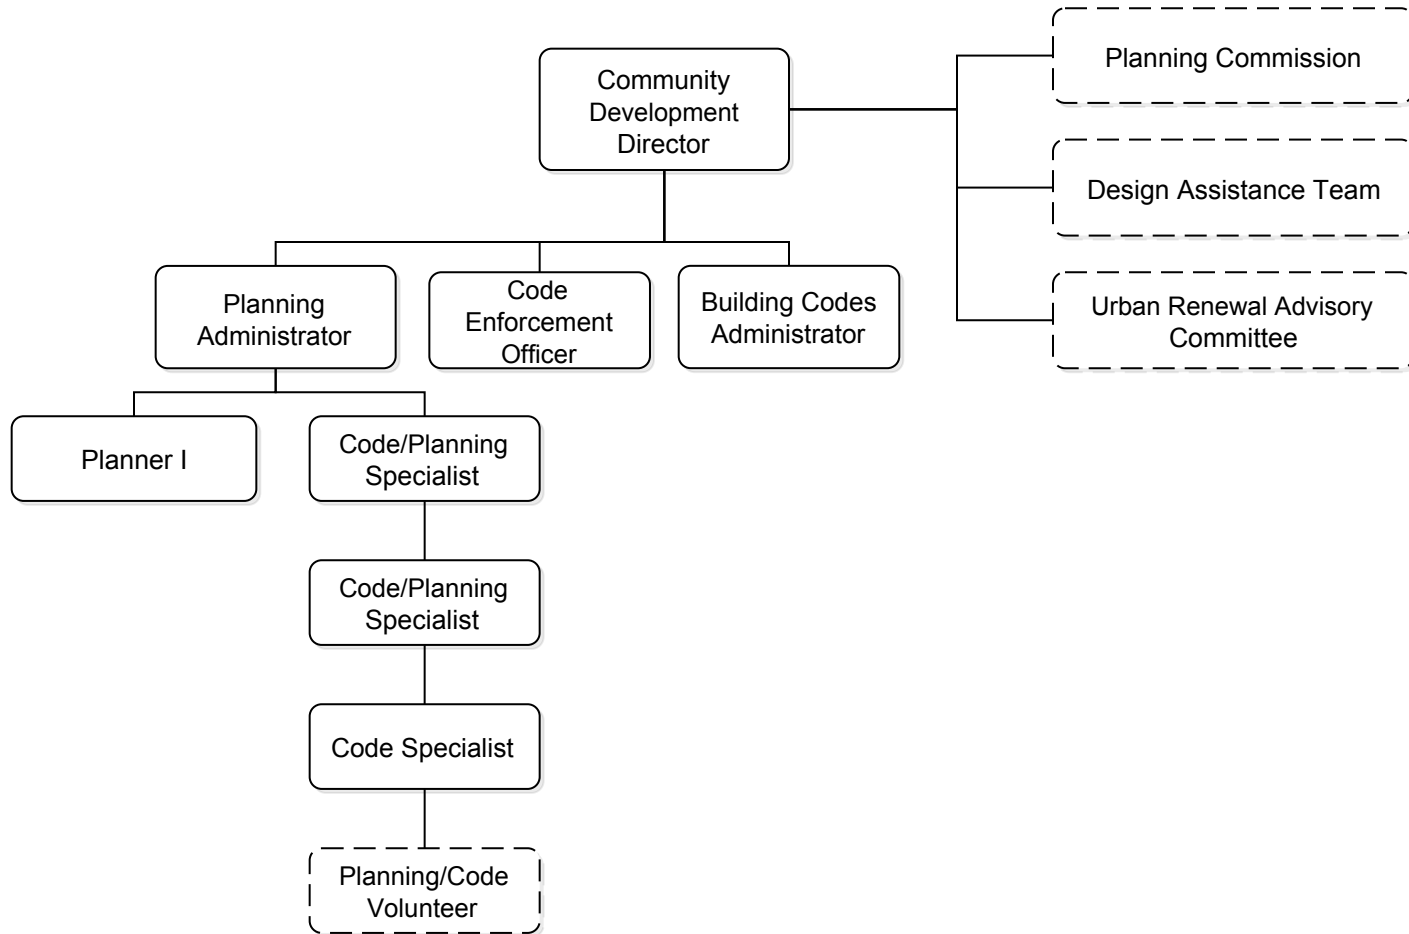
Community Development Director

Planning Commission

Design Assistance Team

Urban Renewal Advisory Committee

Planning Administrator

Code Enforcement Officer

Building Codes Administrator

Planner I

Code/Planning Specialist

Code/Planning Specialist

Code Specialist

Planning/Code Volunteer